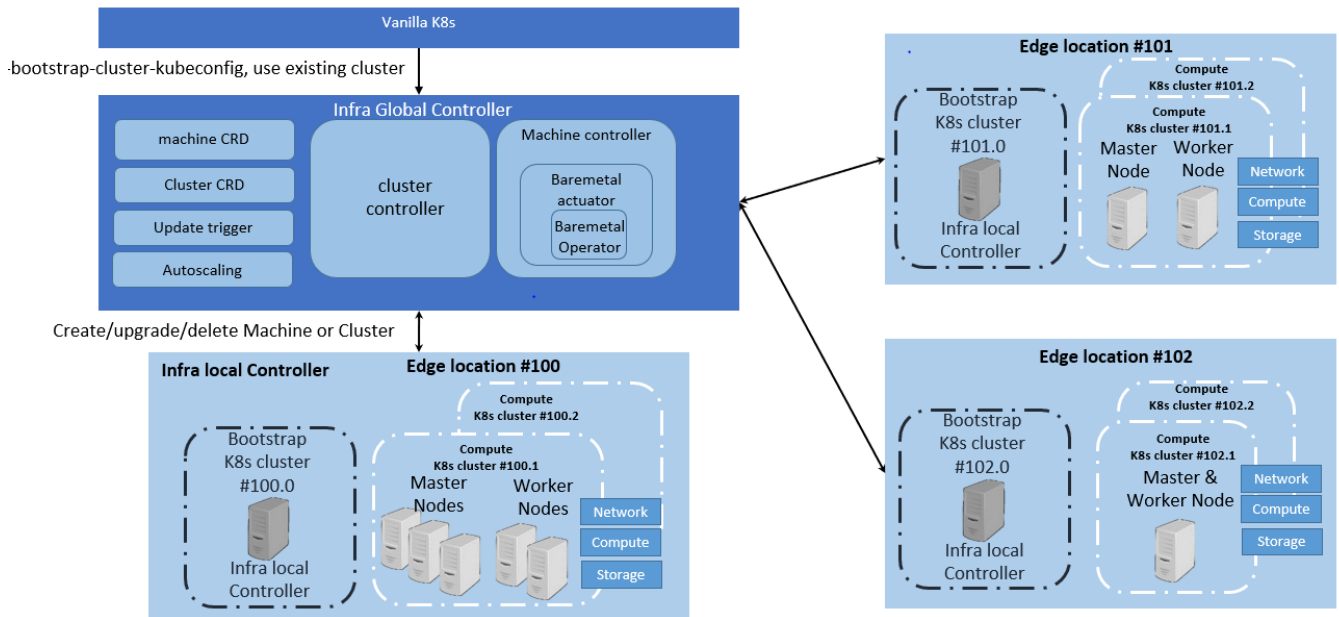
Vanilla K8s

-bootstrap-cluster-kubeconfig, use existing cluster

Infra Global Controller

machine CRD

Cluster CRD

Update trigger

Autoscaling

cluster controller

Machine controller

Baremetal actuator

Baremetal Operator

Create/upgrade/delete Machine or Cluster

Infra local Controller

Edge location #100

Compute K8s cluster #100.2

Bootstrap K8s cluster #100.0

Infra local Controller

Compute K8s cluster #100.1

Master Nodes

Worker Nodes

Network

Compute

Storage

Edge location #101

Compute K8s cluster #101.2

Bootstrap K8s cluster #101.0

Infra local Controller

Compute K8s cluster #101.1

Master Node

Worker Node

Network

Compute

Storage

Edge location #102

Compute K8s cluster #102.2

Bootstrap K8s cluster #102.0

Infra local Controller

Compute K8s cluster #102.1

Master & Worker Node

Network

Compute

Storage